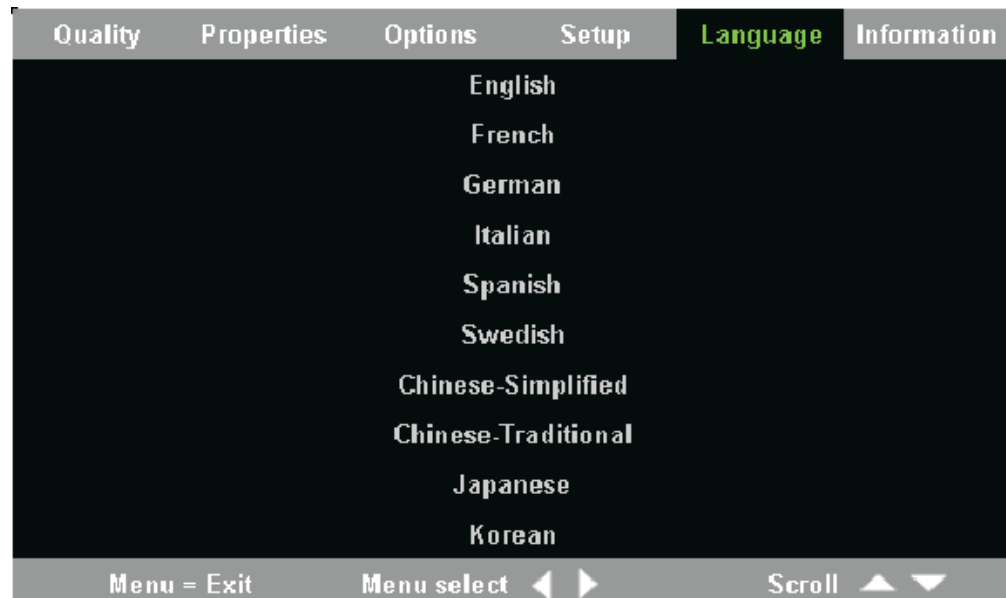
Quality Properties Options Setup Language Information

English

French

German

Italian

Spanish

Swedish

Chinese-Simplified

Chinese-Traditional

Japanese

Korean

Menu = Exit Menu select ◀ ▶ Scroll ▲ ▼